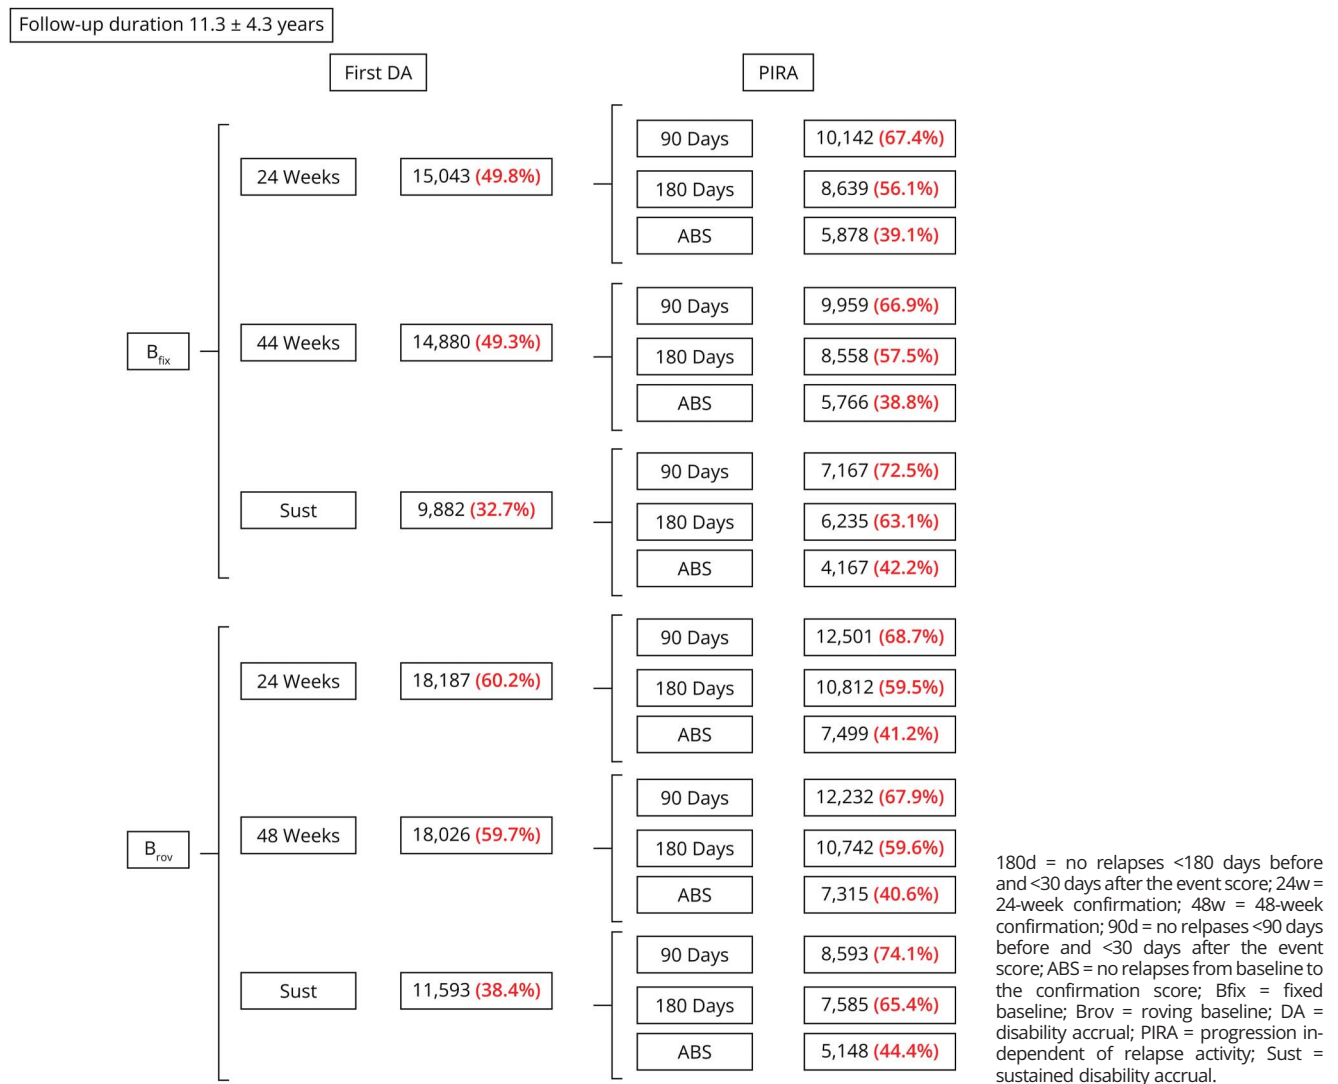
Follow-up duration 11.3 ± 4.3 years

First DA

PIRA

$B_{fix}$

24 Weeks

15,043 (49.8%)

90 Days

10,142 (67.4%)

180 Days

8,639 (56.1%)

ABS

5,878 (39.1%)

44 Weeks

14,880 (49.3%)

90 Days

9,959 (66.9%)

180 Days

8,558 (57.5%)

ABS

5,766 (38.8%)

Sust

9,882 (32.7%)

90 Days

7,167 (72.5%)

180 Days

6,235 (63.1%)

ABS

4,167 (42.2%)

$B_{rov}$

24 Weeks

18,187 (60.2%)

90 Days

12,501 (68.7%)

180 Days

10,812 (59.5%)

ABS

7,499 (41.2%)

48 Weeks

18,026 (59.7%)

90 Days

12,232 (67.9%)

180 Days

10,742 (59.6%)

ABS

7,315 (40.6%)

Sust

11,593 (38.4%)

90 Days

8,593 (74.1%)

180 Days

7,585 (65.4%)

ABS

5,148 (44.4%)

180d = no relapses <180 days before and <30 days after the event score; 24w = 24-week confirmation; 48w = 48-week confirmation; 90d = no relpases <90 days before and <30 days after the event score; ABS = no relapses from baseline to the confirmation score; Bfix = fixed baseline; Brov = roving baseline; DA = disability accrual; PIRA = progression independent of relapse activity; Sust = sustained disability accrual.